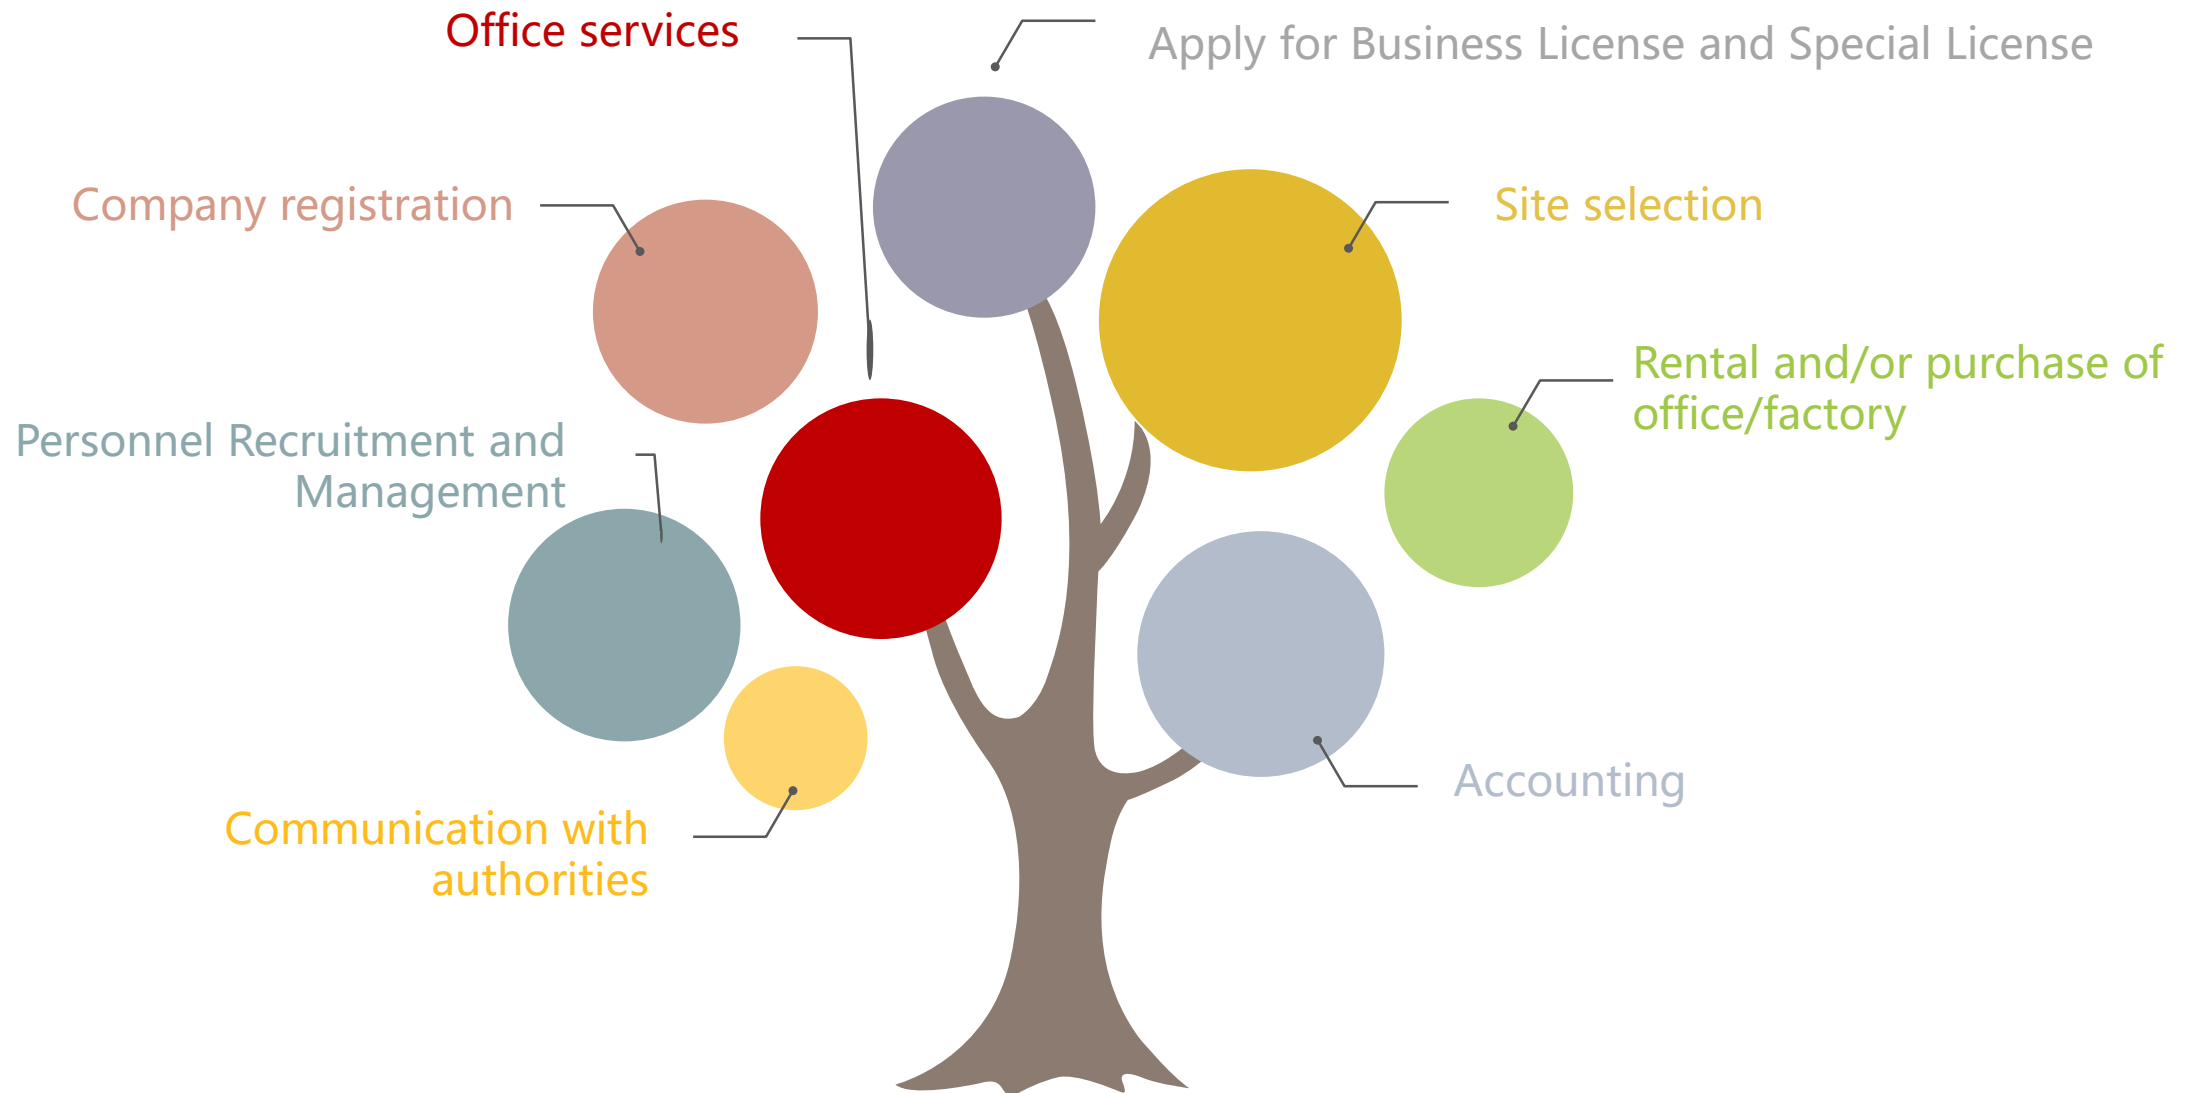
Office services

Apply for Business License and Special License

Company registration

Site selection

Rental and/or purchase of office/factory

Personnel Recruitment and Management

Accounting

Communication with authorities